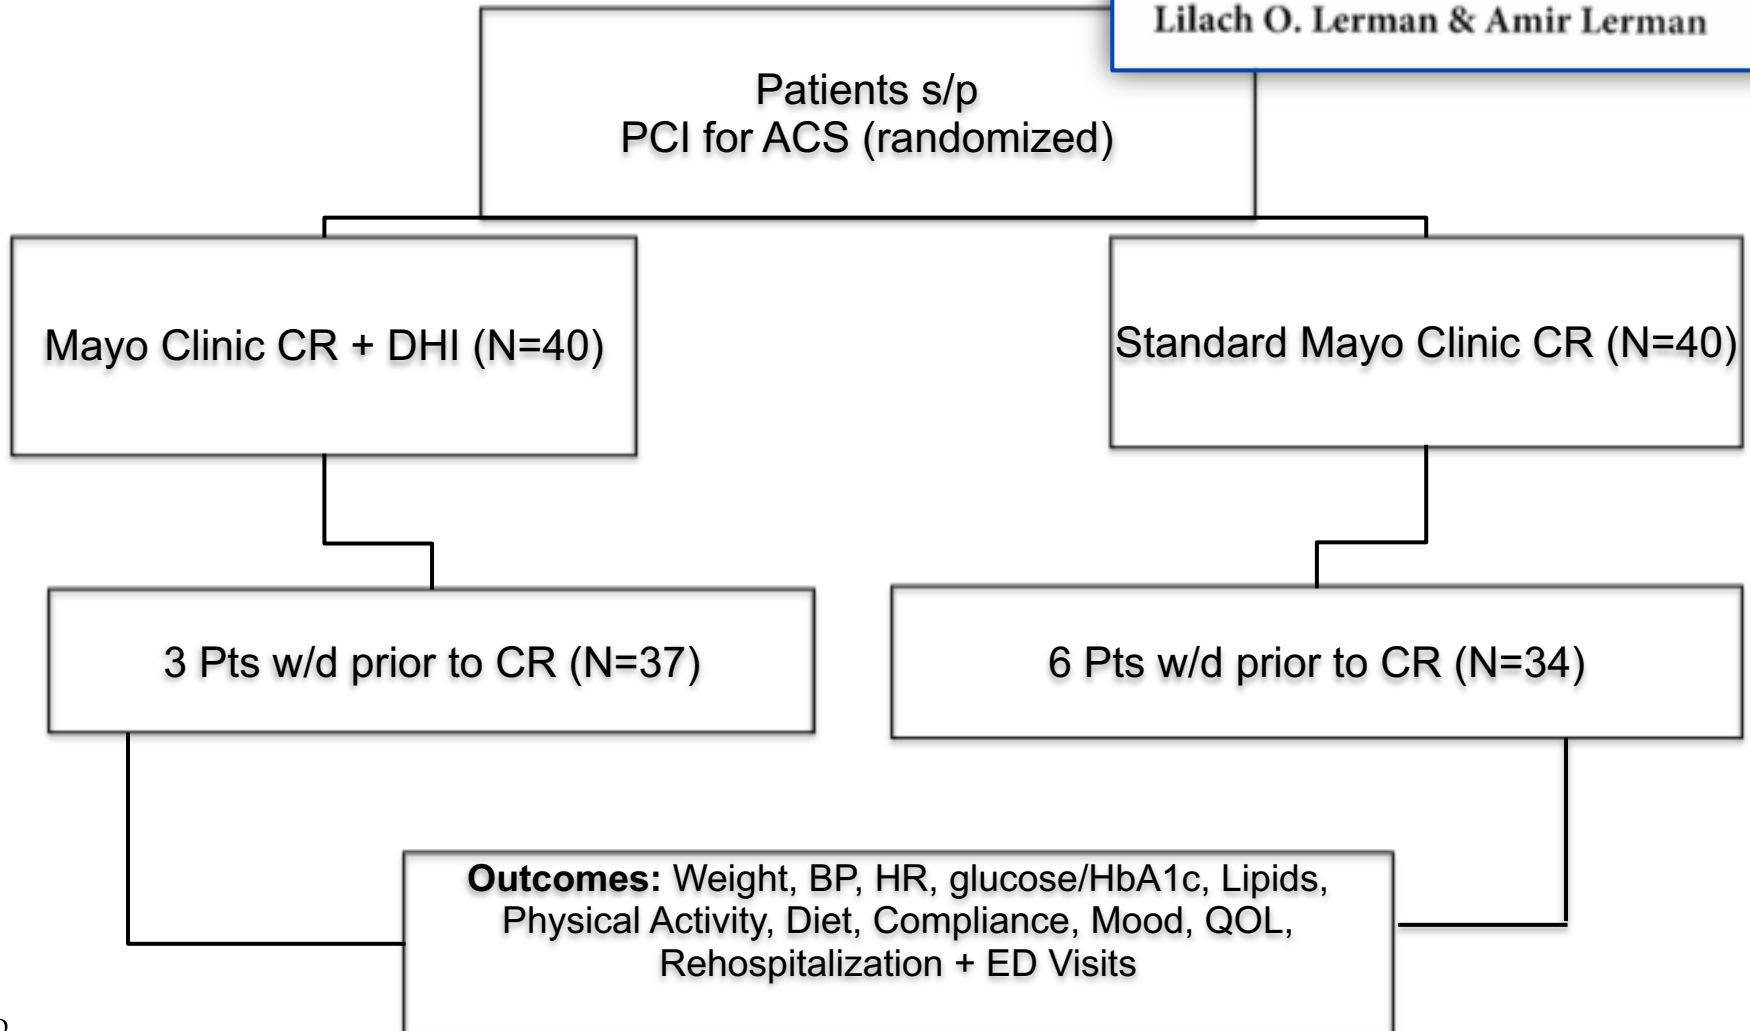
Lilach O. Lerman & Amir Lerman

Patients s/p PCI for ACS (randomized)

Mayo Clinic CR + DHI (N=40)

Standard Mayo Clinic CR (N=40)

3 Pts w/d prior to CR (N=37)

6 Pts w/d prior to CR (N=34)

**Outcomes:** Weight, BP, HR, glucose/HbA1c, Lipids, Physical Activity, Diet, Compliance, Mood, QOL, Rehospitalization + ED Visits